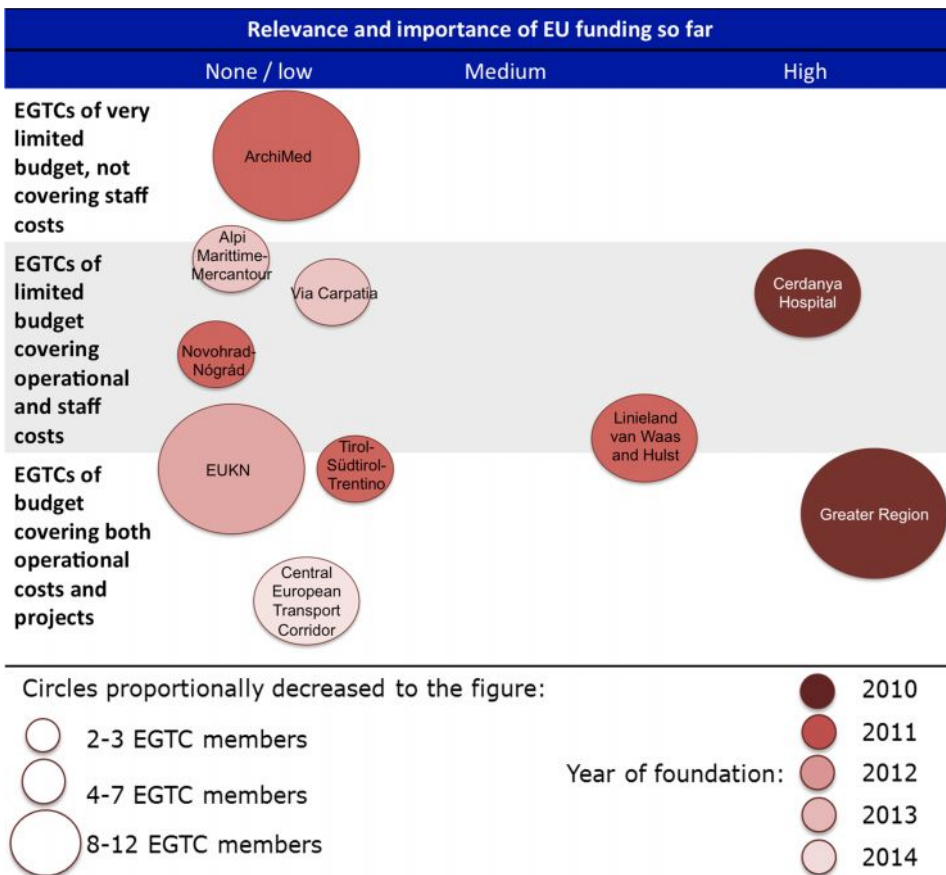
Relevance and importance of EU funding so far

None / low Medium High

EGTCs of very limited budget, not covering staff costs

ArchiMed

EGTCs of limited budget covering operational and staff costs

Alpi Marittime-Mercantour

Via Carpatia

Cerdanya Hospital

Novohrad-Nógrád

Linieland van Waas and Hulst

EGTCs of budget covering both operational costs and projects

EUKN

Tirol-Südtirol-Trentino

Greater Region

Central European Transport Corridor

Circles proportionally decreased to the figure:

2-3 EGTC members

4-7 EGTC members

8-12 EGTC members

Year of foundation:

2010

2011

2012

2013

2014